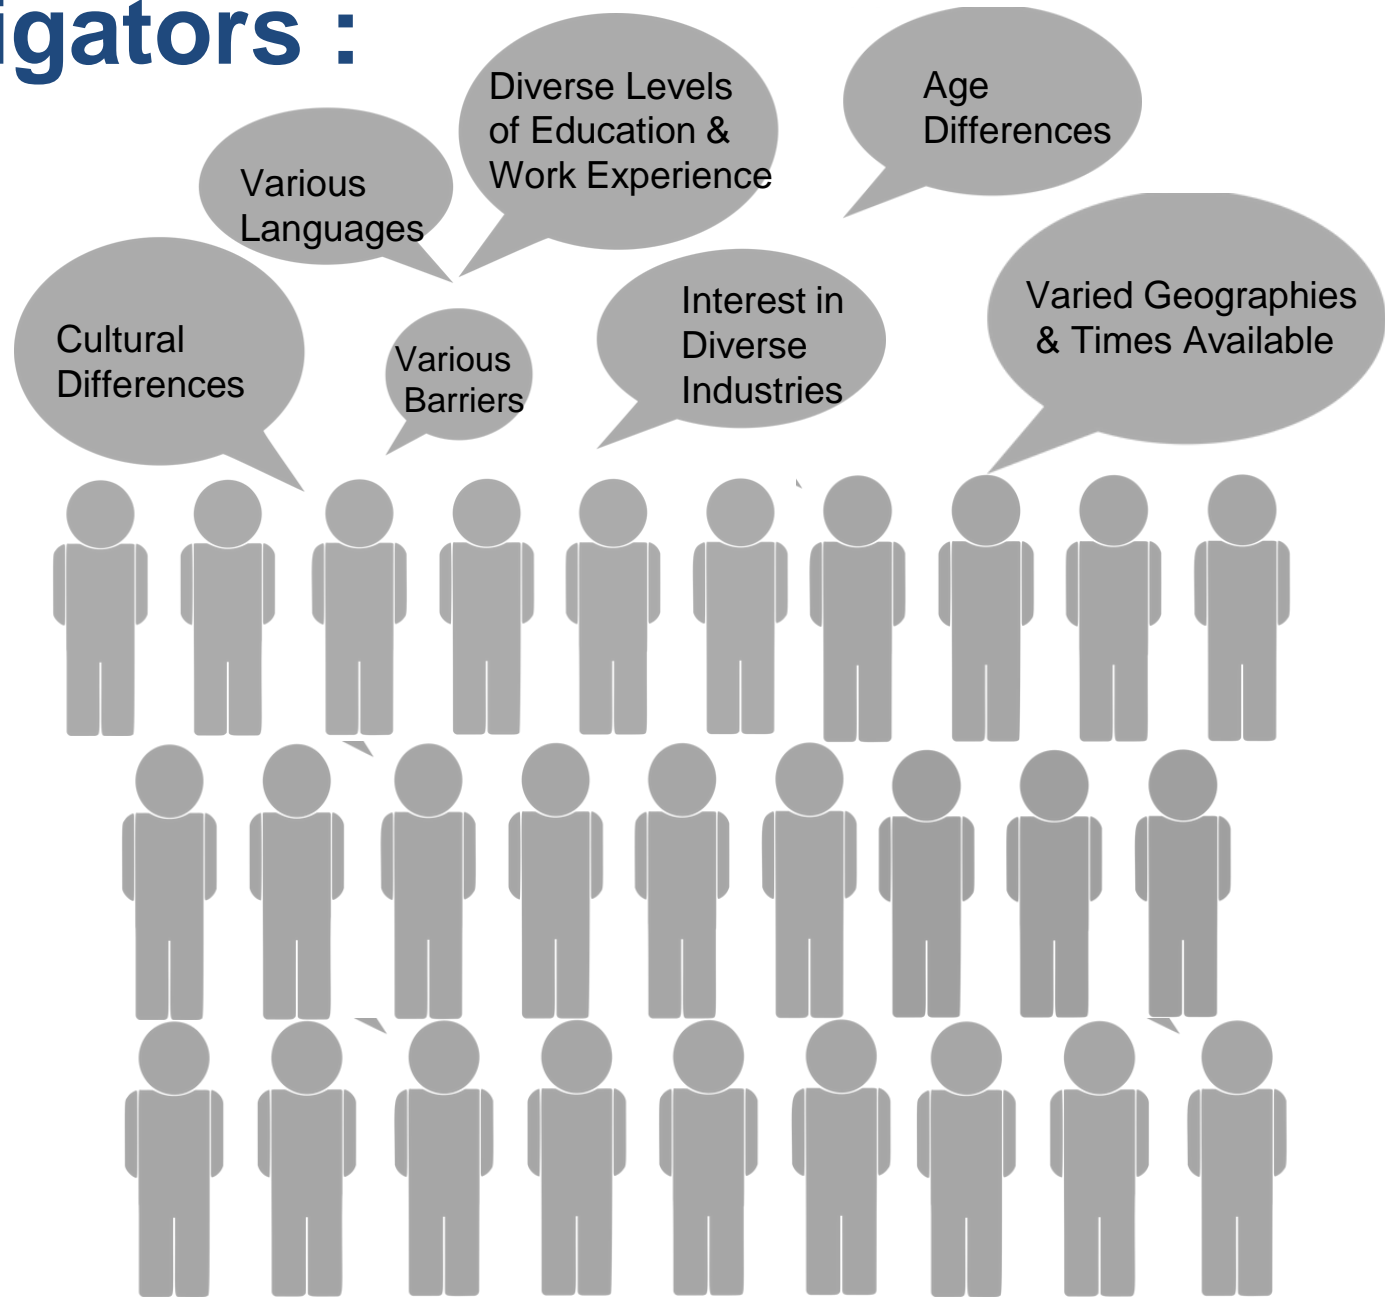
igators :

Diverse Levels of Education & Work Experience

Age Differences

Various Languages

Cultural Differences

Various Barriers

Interest in Diverse Industries

Varied Geographies & Times Available